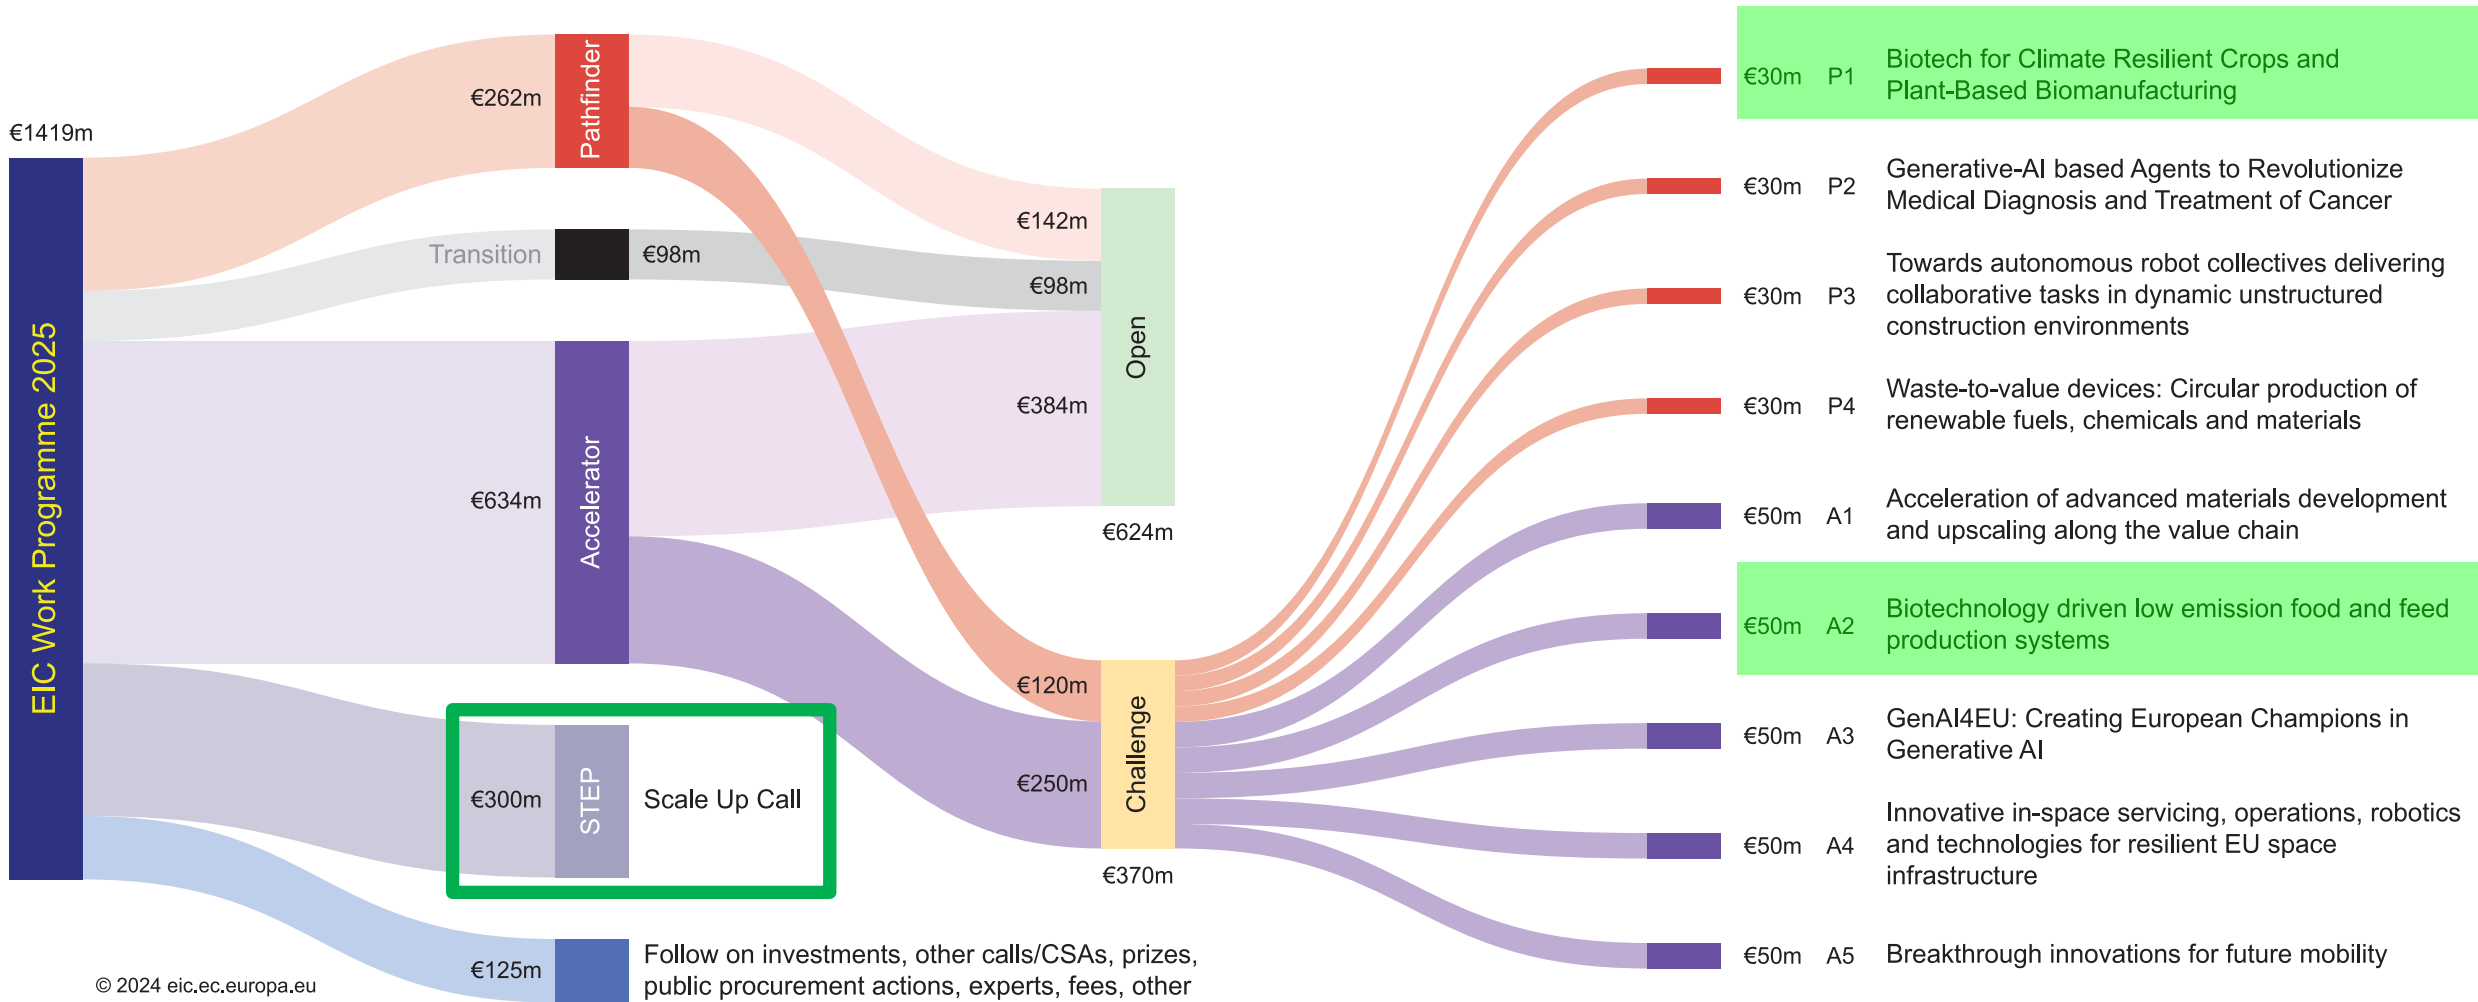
€1419m

EIC Work Programme 2025

€262m

Pathfinder

Transition

€98m

€634m

Accelerator

€300m

STEP

Scale Up Call

€125m

Follow on investments, other calls/CSAs, prizes, public procurement actions, experts, fees, other

© 2024 eic.ec.europa.eu

€142m

€98m

€384m

Open

€624m

€120m

€250m

Challenge

€370m

€30m P1 Biotech for Climate Resilient Crops and Plant-Based Biomanufacturing

€30m P2 Generative-AI based Agents to Revolutionize Medical Diagnosis and Treatment of Cancer

€30m P3 Towards autonomous robot collectives delivering collaborative tasks in dynamic unstructured construction environments

€30m P4 Waste-to-value devices: Circular production of renewable fuels, chemicals and materials

€50m A1 Acceleration of advanced materials development and upscaling along the value chain

€50m A2 Biotechnology driven low emission food and feed production systems

€50m A3 GenAI4EU: Creating European Champions in Generative AI

€50m A4 Innovative in-space servicing, operations, robotics and technologies for resilient EU space infrastructure

€50m A5 Breakthrough innovations for future mobility